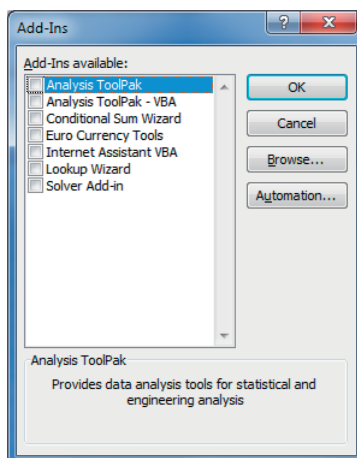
Add-Ins

?

X

Add-Ins available:

Analysis ToolPak
Analysis ToolPak - VBA
Conditional Sum Wizard
Euro Currency Tools
Internet Assistant VBA
Lookup Wizard
Solver Add-in

OK

Cancel

Browse...

Automation...

Analysis ToolPak

Provides data analysis tools for statistical and engineering analysis